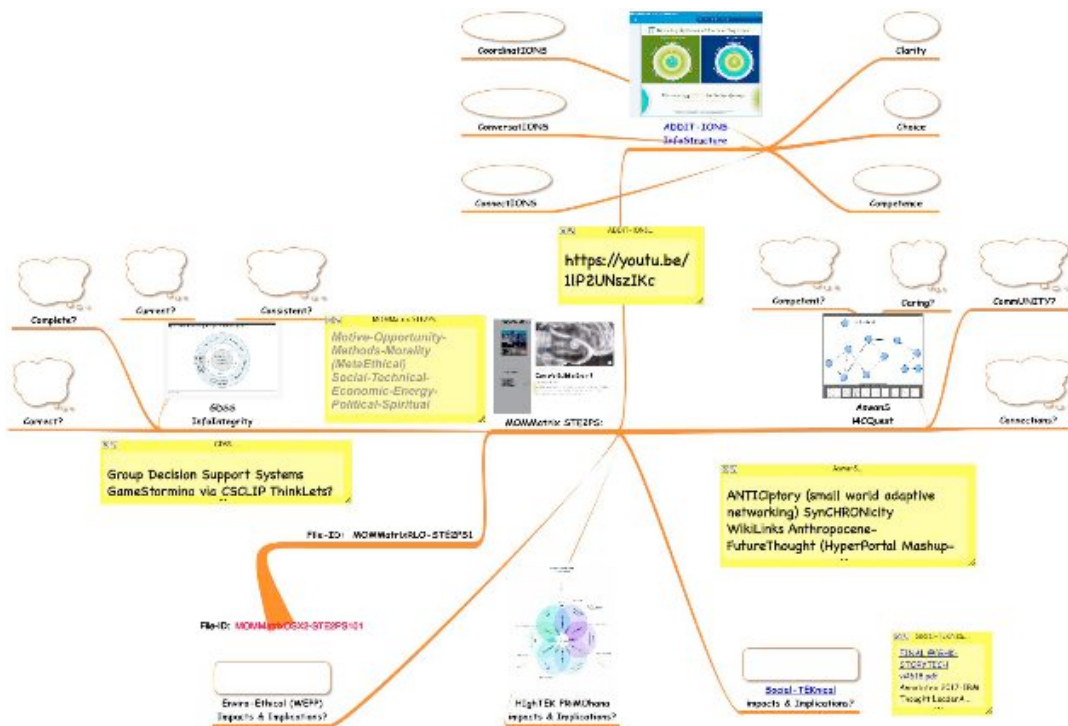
CoordinatIONS

ConversatIONS

ConnectIONS

ADDIT-IONS InfoStructure

Clarity

Choice

Competence

ADDIT-IONS

https://youtu.be/1lP2UNszIKc

Complete?

Current?

Consistent?

Correct?

GDSS InfoIntegrity

MOMMatrix STE2PS

Motive-Opportunity-Methods-Morality (MetaEthical) Social-Technical-Economic-Energy-Political-Spiritual

MOMMatrix STE2PS:

Competent?

Caring?

CommUNITY?

Connections?

AwareS MCQuest

GDSS

Group Decision Support Systems GameStorming via CSCLIP ThinkLets?

AwareS

ANTICiptory (small world adaptive networking) SynCHRONicity WikiLinks Anthropocene-FutureThought (HyperPortal Mashup-

File-ID: MOMMatrixRLO-STE2PS1

File-ID: MOMMatrixGSX3-STE2PS101

Enviro-Ethical (WEFP) Impacts & Implications?

HighTEK PRAMOhana Impacts & Implications?

Social-TEKnical Impacts & Implications?

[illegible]